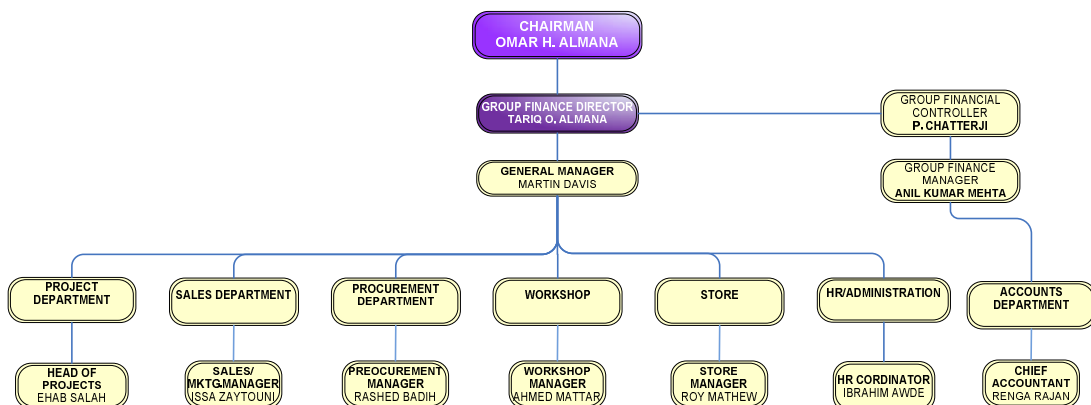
CHAIRMAN
OMAR H. ALMANA

GROUP FINANCE DIRECTOR
TARIQ O. ALMANA

GROUP FINANCIAL CONTROLLER
P. CHATTERJI

GENERAL MANAGER
MARTIN DAVIS

GROUP FINANCE MANAGER
ANIL KUMAR MEHTA

PROJECT DEPARTMENT

SALES DEPARTMENT

PROCUREMENT DEPARTMENT

WORKSHOP

STORE

HR/ADMINISTRATION

ACCOUNTS DEPARTMENT

HEAD OF PROJECTS
EHAB SALAH

SALES/ MKTG.MANAGER
ISSA ZAYTOUNI

PREOCUREMENT MANAGER
RASHED BADIH

WORKSHOP MANAGER
AHMED MATTAR

STORE MANAGER
ROY MATHEW

HR CORDINATOR
IBRAHIM AWDE

CHIEF ACCOUNTANT
RENGA RAJAN